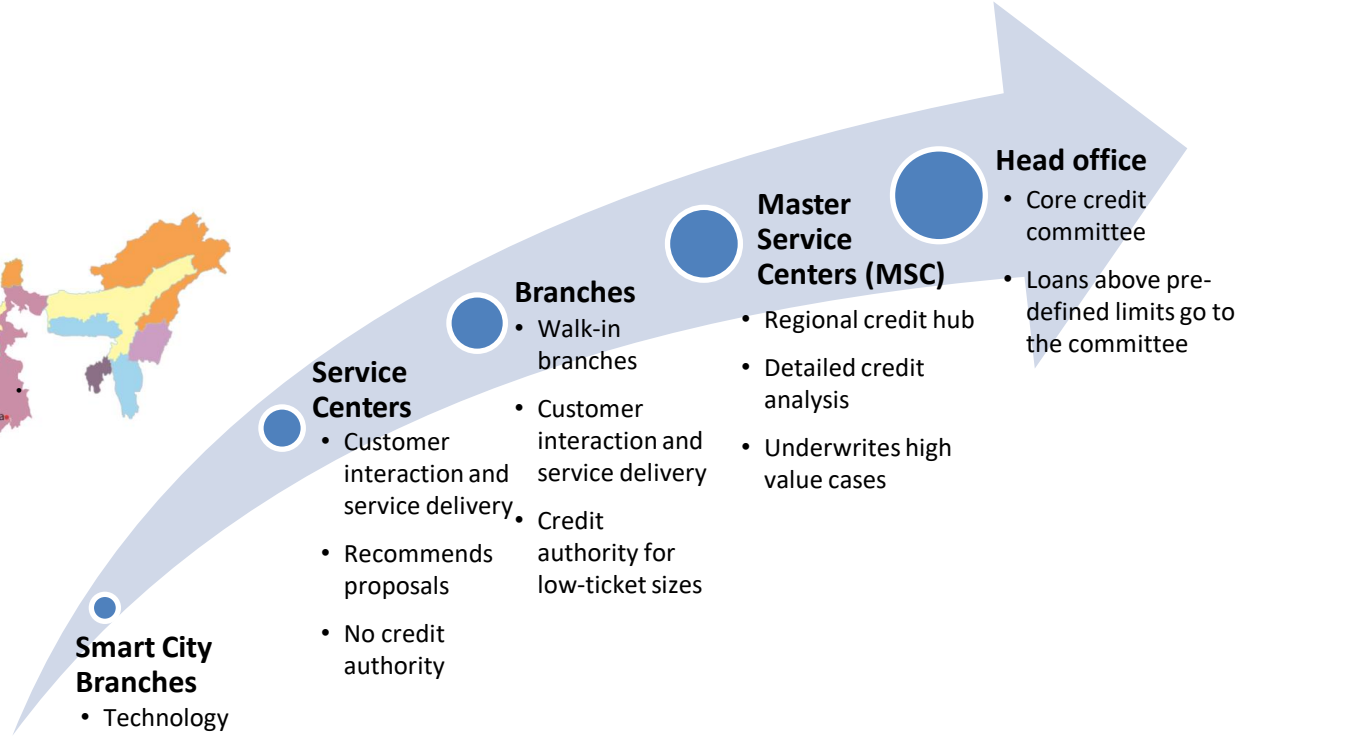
Head office
• Core credit committee
• Loans above predefined limits go to the committee

Master Service Centers (MSC)
• Regional credit hub
• Detailed credit analysis
• Underwrites high value cases

Branches
• Walk-in branches
• Customer interaction and service delivery
• Credit authority for low-ticket sizes

Service Centers
• Customer interaction and service delivery
• Recommends proposals
• No credit authority

Smart City Branches
• Technology